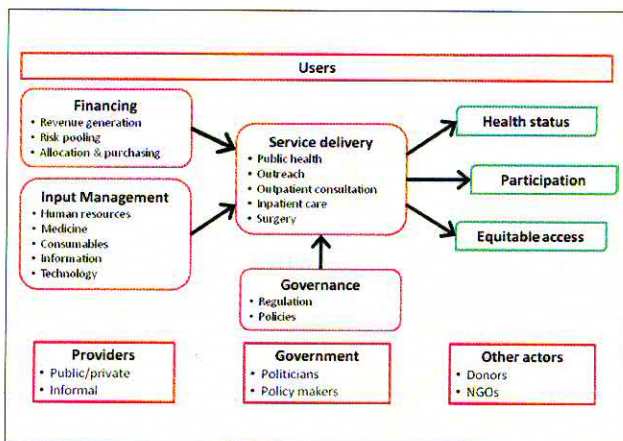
Users

Financing
• Revenue generation
• Risk pooling
• Allocation & purchasing

Input Management
• Human resources
• Medicine
• Consumables
• Information
• Technology

Service delivery
• Public health
• Outreach
• Outpatient consultation
• Inpatient care
• Surgery

Governance
• Regulation
• Policies

Health status

Participation

Equitable access

Providers
• Public/private
• Informal

Government
• Politicians
• Policy makers

Other actors
• Donors
• NGOs